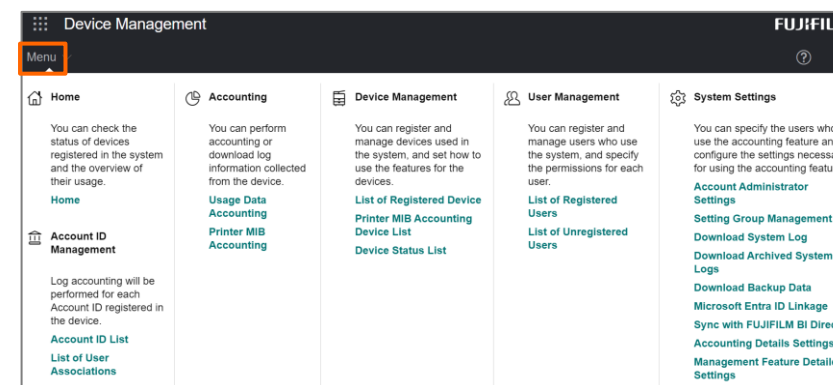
Device Management

FUJIFIL

Menu

Home

You can check the status of devices registered in the system and the overview of their usage.

Home

Account ID Management

Log accounting will be performed for each Account ID registered in the device.

Account ID List

List of User Associations

Accounting

You can perform accounting or download log information collected from the device.

Usage Data Accounting

Printer MIB Accounting

Device Management

You can register and manage devices used in the system, and set how to use the features for the devices.

List of Registered Device

Printer MIB Accounting Device List

Device Status List

User Management

You can register and manage users who use the system, and specify the permissions for each user.

List of Registered Users

List of Unregistered Users

System Settings

You can specify the users who use the accounting feature an configure the settings necessa for using the accounting featu

Account Administrator Settings

Setting Group Management

Download System Log

Download Archived System Logs

Download Backup Data

Microsoft Entra ID Linkage

Sync with FUJIFILM BI Direc

Accounting Details Settings

Management Feature Details Settings